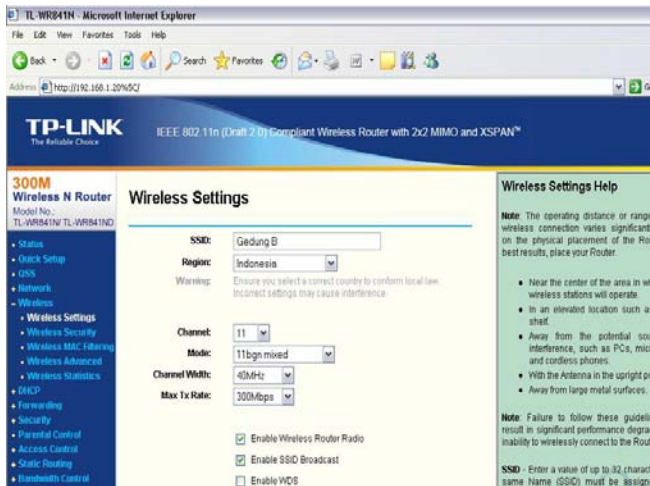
TL-WR841N - Microsoft Internet Explorer

File Edit View Favorites Tools Help

Back Search Favorites

Address http://192.168.1.20%5C/

TP-LINK
The Reliable Choice

IEEE 802.11n (Draft 2.0) Compliant Wireless Router with 2x2 MIMO and XSPAN™

300M
Wireless N Router
Model No.:
TL-WR841N/ TL-WR841ND

• Status
• Quick Setup
• QSS
• Network
- Wireless
• Wireless Settings
• Wireless Security
• Wireless MAC Filtering
• Wireless Advanced
• Wireless Statistics
• DHCP
• Forwarding
• Security
• Parental Control
• Access Control
• Static Routing
• Bandwidth Control

Wireless Settings

SSID: Gedung B
Region: Indonesia
Warning: Ensure you select a correct country to conform local law. Incorrect settings may cause interference.

Channel: 11
Mode: 11bgn mixed
Channel Width: 40MHz
Max Tx Rate: 300Mbps

Enable Wireless Router Radio
Enable SSID Broadcast
Enable WDS

Wireless Settings Help

Note: The operating distance or range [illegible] wireless connection varies significant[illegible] on the physical placement of the Ro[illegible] best results, place your Router.

• Near the center of the area in w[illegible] wireless stations will operate.
• In an elevated location such a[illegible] shelf.
• Away from the potential sou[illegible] interference, such as PCs, mic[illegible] and cordless phones.
• With the Antenna in the upright p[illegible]
• Away from large metal surfaces.

Note: Failure to follow these guideli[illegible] result in significant performance degra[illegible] inability to wirelessly connect to the Rou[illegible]

SSID - Enter a value of up to 32 charac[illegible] same Name (SSID) must be assign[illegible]